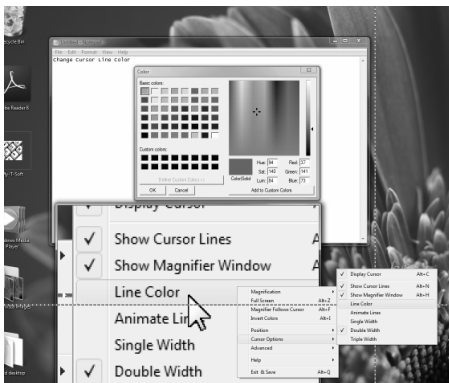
Recycle Bin
File Edit Format View Help
Change Cursor Line Color
Color
Basic colors:
Custom colors:
Define Custom Colors >>
OK
Cancel
Color|Solid
Hue: 94
Sat: 143
Lum: 84
Red: 37
Green: 141
Blue: 73
Add to Custom Colors
Display Cursor
Show Cursor Lines
Show Magnifier Window
Line Color
Animate Lin
Single Width
Double Width
Magnification
Full Screen Alt+Z
Magnifier Follows Cursor Alt+F
Invert Colors Alt+I
Position
Cursor Options
Advanced
Help
Exit & Save Alt+Q
Display Cursor Alt+C
Show Cursor Lines Alt+N
Show Magnifier Window Alt+H
Line Color
Animate Lines
Single Width
Double Width
Triple Width